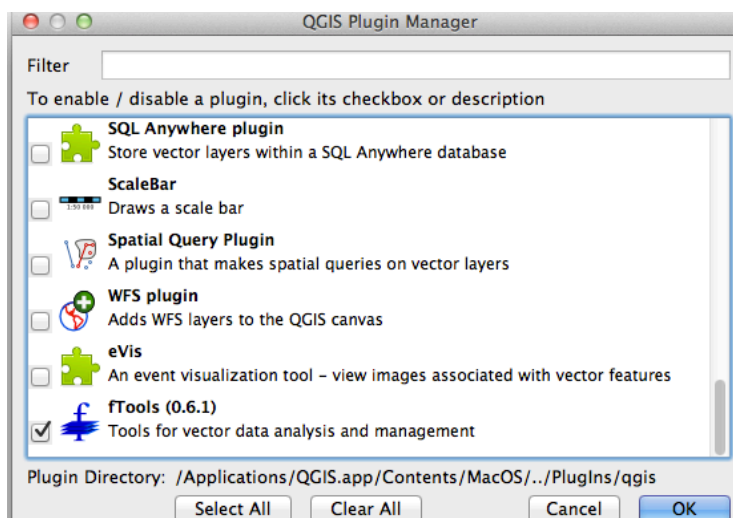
QGIS Plugin Manager

Filter

To enable / disable a plugin, click its checkbox or description

SQL Anywhere plugin
Store vector layers within a SQL Anywhere database

ScaleBar
Draws a scale bar

Spatial Query Plugin
A plugin that makes spatial queries on vector layers

WFS plugin
Adds WFS layers to the QGIS canvas

eVis
An event visualization tool - view images associated with vector features

fTools (0.6.1)
Tools for vector data analysis and management

Plugin Directory: /Applications/QGIS.app/Contents/MacOS/../PlugIns/qgis

Select All
Clear All
Cancel
OK